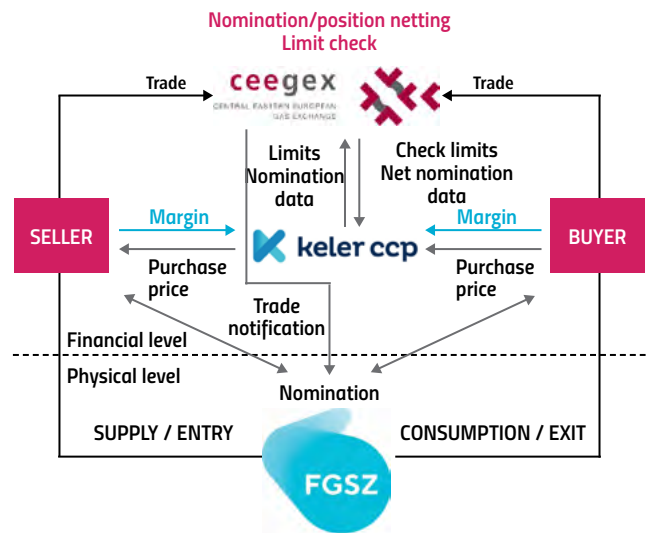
Nomination/position netting
Limit check

Trade

ceegex
CENTRAL EASTERN EUROPEAN GAS EXCHANGE

Trade

Limits
Nomination data

Check limits
Net nomination data

SELLER

Margin

keler ccp

Margin

BUYER

Purchase price

Purchase price

Trade notification

Financial level

Physical level

Nomination

SUPPLY / ENTRY

CONSUMPTION / EXIT

FGSZ